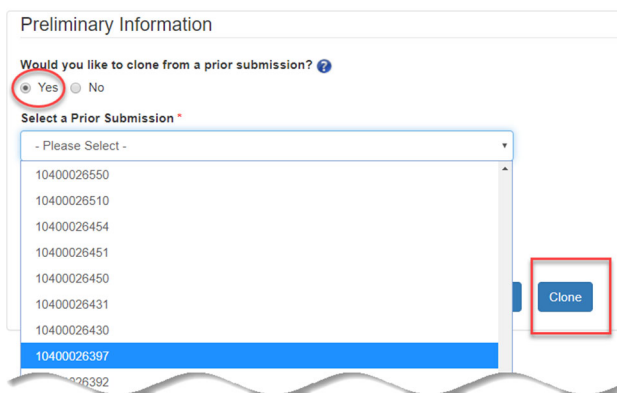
Preliminary Information

Would you like to clone from a prior submission?

Yes No

Select a Prior Submission *

- Please Select -

10400026550

10400026510

10400026454

10400026451

10400026450

10400026431

10400026430

10400026397

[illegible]026392

Clone